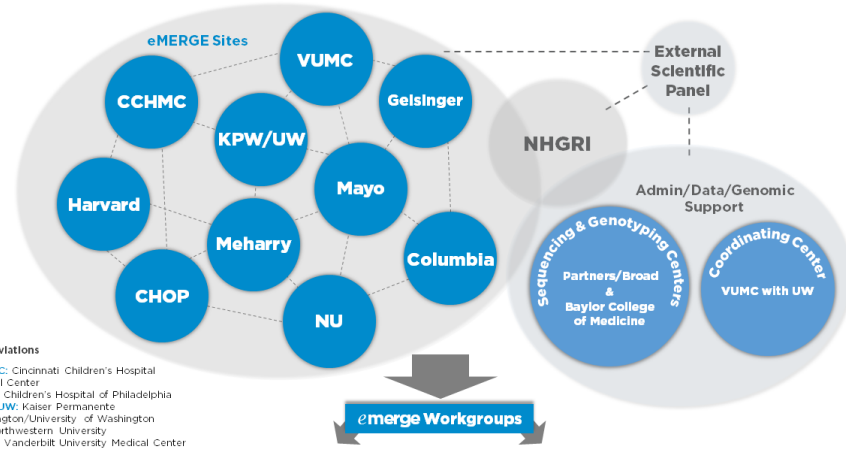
eMERGE Sites

VUMC

CCHMC

Geisinger

KPW/UW

Mayo

Harvard

Meharry

Columbia

CHOP

NU

External Scientific Panel

NHGRI

Admin/Data/Genomic Support

Sequencing & Genotyping Centers

Partners/Broad & Baylor College of Medicine

Coordinating Center

VUMC with UW

emerge Workgroups

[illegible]viations
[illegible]C: Cincinnati Children's Hospital
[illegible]l Center
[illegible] Children's Hospital of Philadelphia
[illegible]UW: Kaiser Permanente
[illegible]gton/University of Washington
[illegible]orthwestern University
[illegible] Vanderbilt University Medical Center